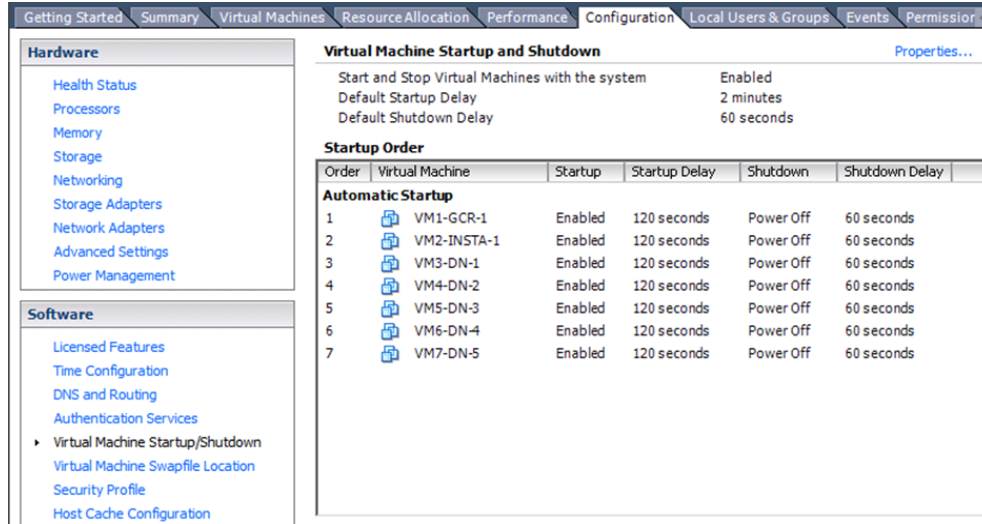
Getting Started | Summary | Virtual Machines | Resource Allocation | Performance | Configuration | Local Users & Groups | Events | Permission

Hardware

Health Status
Processors
Memory
Storage
Networking
Storage Adapters
Network Adapters
Advanced Settings
Power Management

Software

Licensed Features
Time Configuration
DNS and Routing
Authentication Services
Virtual Machine Startup/Shutdown
Virtual Machine Swapfile Location
Security Profile
Host Cache Configuration

Virtual Machine Startup and Shutdown

Properties...

Start and Stop Virtual Machines with the system Enabled
Default Startup Delay 2 minutes
Default Shutdown Delay 60 seconds

Startup Order

| Order | Virtual Machine | Startup | Startup Delay | Shutdown | Shutdown Delay |
|---|---|---|---|---|---|
| Automatic Startup | | | | | |
| 1 | VM1-GCR-1 | Enabled | 120 seconds | Power Off | 60 seconds |
| 2 | VM2-INSTA-1 | Enabled | 120 seconds | Power Off | 60 seconds |
| 3 | VM3-DN-1 | Enabled | 120 seconds | Power Off | 60 seconds |
| 4 | VM4-DN-2 | Enabled | 120 seconds | Power Off | 60 seconds |
| 5 | VM5-DN-3 | Enabled | 120 seconds | Power Off | 60 seconds |
| 6 | VM6-DN-4 | Enabled | 120 seconds | Power Off | 60 seconds |
| 7 | VM7-DN-5 | Enabled | 120 seconds | Power Off | 60 seconds |